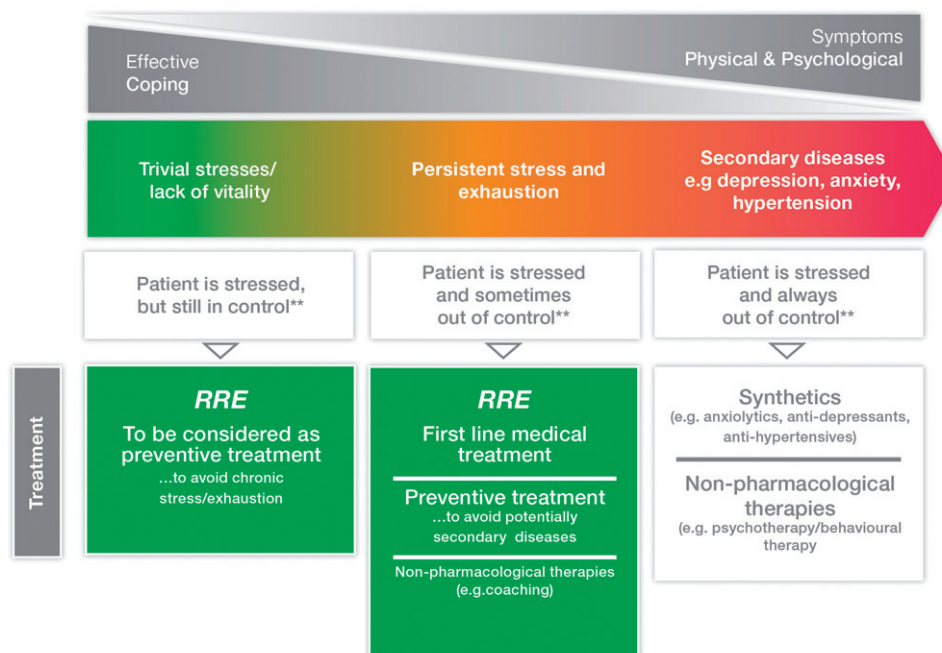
Effective Coping

Symptoms Physical & Psychological

Trivial stresses/ lack of vitality

Persistent stress and exhaustion

Secondary diseases e.g depression, anxiety, hypertension

Patient is stressed, but still in control**

Patient is stressed and sometimes out of control**

Patient is stressed and always out of control**

Treatment

RRE

To be considered as preventive treatment

...to avoid chronic stress/exhaustion

RRE

First line medical treatment

Preventive treatment

...to avoid potentially secondary diseases

Non-pharmacological therapies (e.g.coaching)

Synthetics

(e.g. anxiolytics, anti-depressants, anti-hypertensives)

Non-pharmacological therapies

(e.g. psychotherapy/behavioural therapy